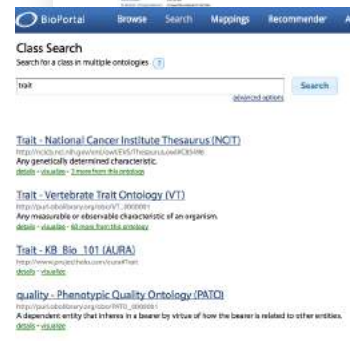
BioPortal Browse Search Mappings Recommender A

Class Search
Search for a class in multiple ontologies ?

trait

Search

advanced options

Trait - National Cancer Institute Thesaurus (NCIT)
http://ncicb.nci.nih.gov/xml/owl/EVS/Thesaurus.owl#C41189
Any genetically determined characteristic.
details - visualize - 3 more from this ontology

Trait - Vertebrate Trait Ontology (VT)
http://purl.obolibrary.org/obo/VT_0000001
Any measurable or observable characteristic of an organism.
details - visualize - 60 more from this ontology

Trait - KB_Bio_101 (AURA)
http://www.projecthalo.com/aura#Trait
details - visualize

quality - Phenotypic Quality Ontology (PATO)
http://purl.obolibrary.org/obo/PATO_0000001
A dependent entity that inheres in a bearer by virtue of how the bearer is related to other entities.
details - visualize